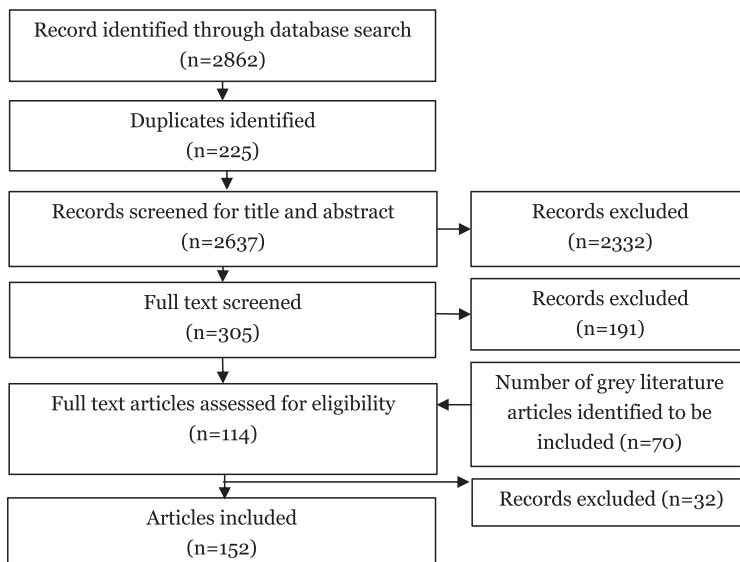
Record identified through database search
(n=2862)

Duplicates identified
(n=225)

Records screened for title and abstract
(n=2637)

Records excluded
(n=2332)

Full text screened
(n=305)

Records excluded
(n=191)

Number of grey literature articles identified to be included (n=70)

Full text articles assessed for eligibility
(n=114)

Records excluded (n=32)

Articles included
(n=152)